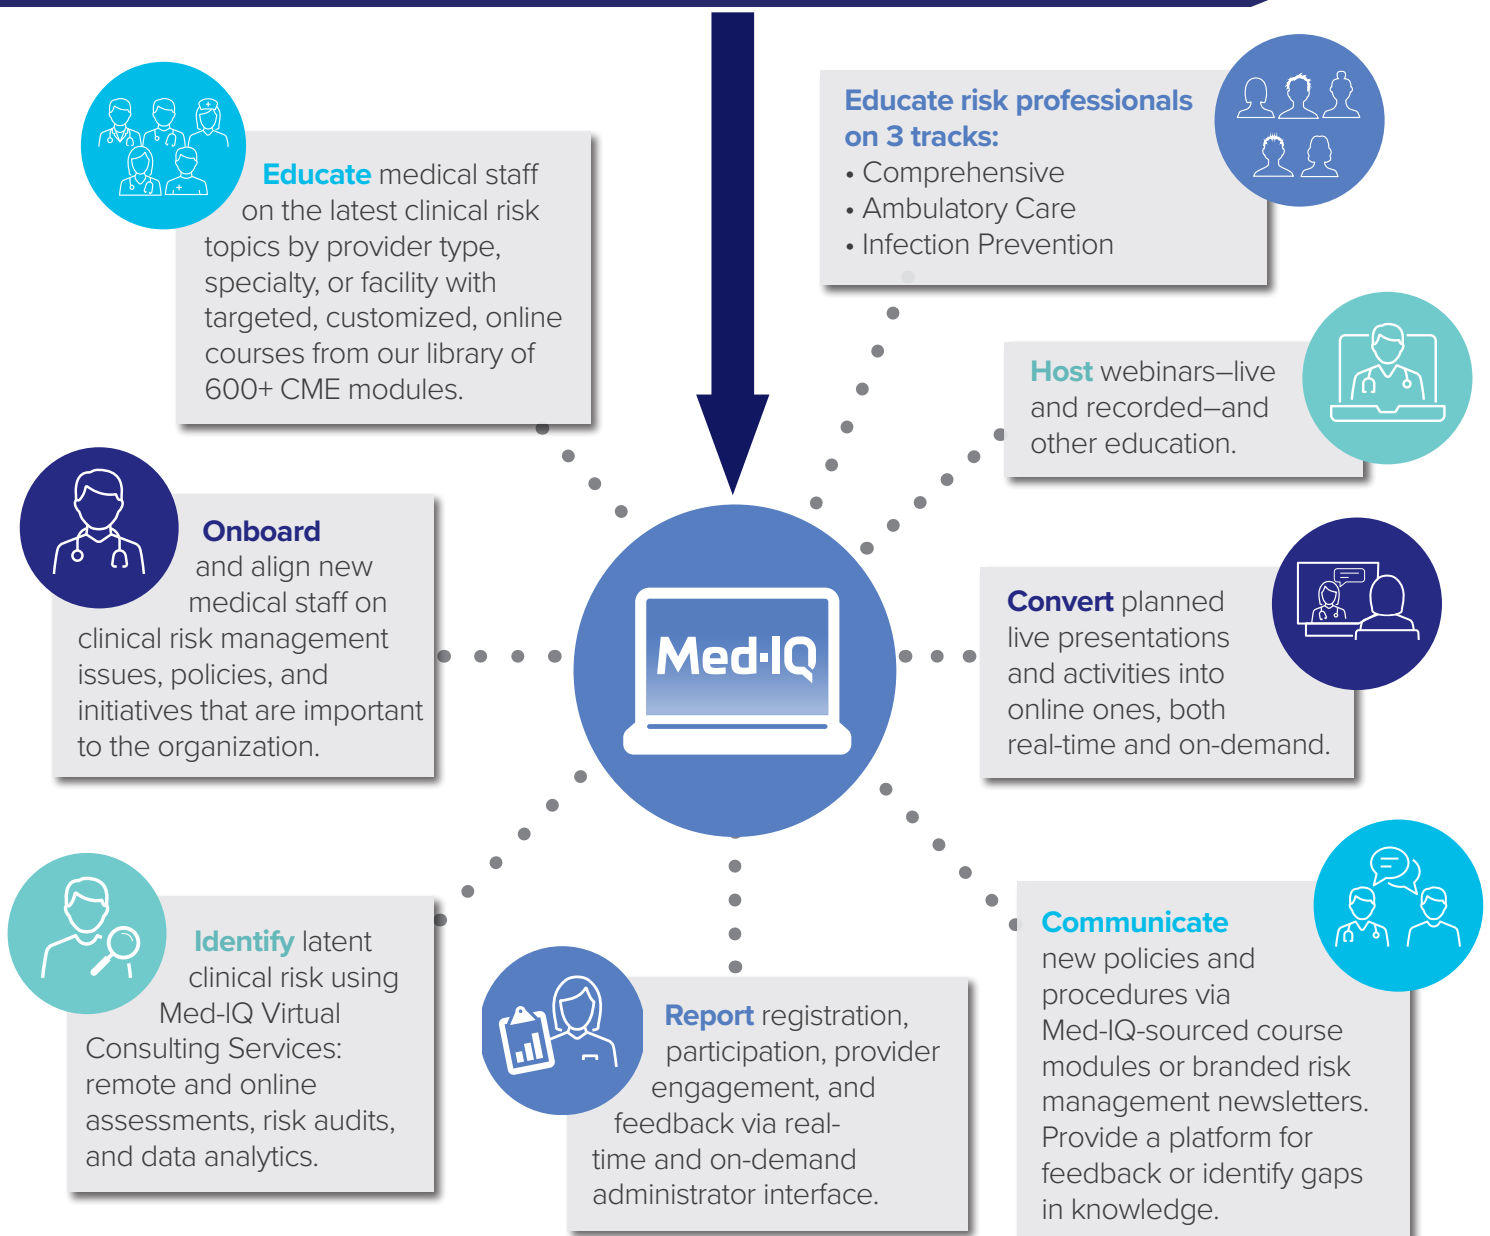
Educate medical staff on the latest clinical risk topics by provider type, specialty, or facility with targeted, customized, online courses from our library of 600+ CME modules.

Educate risk professionals on 3 tracks:
• Comprehensive
• Ambulatory Care
• Infection Prevention

Host webinars–live and recorded–and other education.

Onboard and align new medical staff on clinical risk management issues, policies, and initiatives that are important to the organization.

Med·IQ

Convert planned live presentations and activities into online ones, both real-time and on-demand.

Identify latent clinical risk using Med-IQ Virtual Consulting Services: remote and online assessments, risk audits, and data analytics.

Report registration, participation, provider engagement, and feedback via real-time and on-demand administrator interface.

Communicate new policies and procedures via Med-IQ-sourced course modules or branded risk management newsletters. Provide a platform for feedback or identify gaps in knowledge.